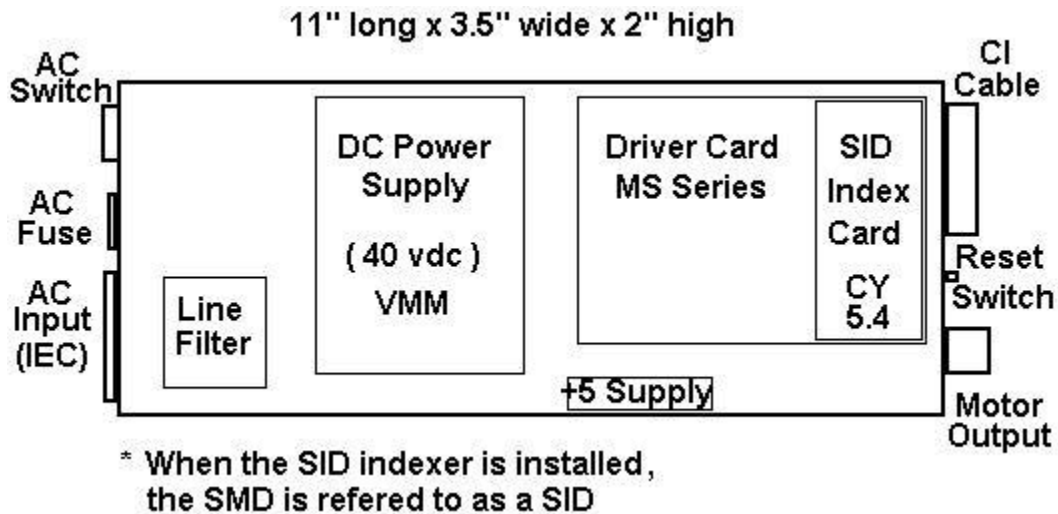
11" long x 3.5" wide x 2" high

AC Switch

AC Fuse

AC Input (IEC)

Line Filter

DC Power Supply

( 40 vdc )
VMM

Driver Card
MS Series

SID Index Card

CY 5.4

+5 Supply

CI Cable

Reset Switch

Motor Output

* When the SID indexer is installed, the SMD is refered to as a SID